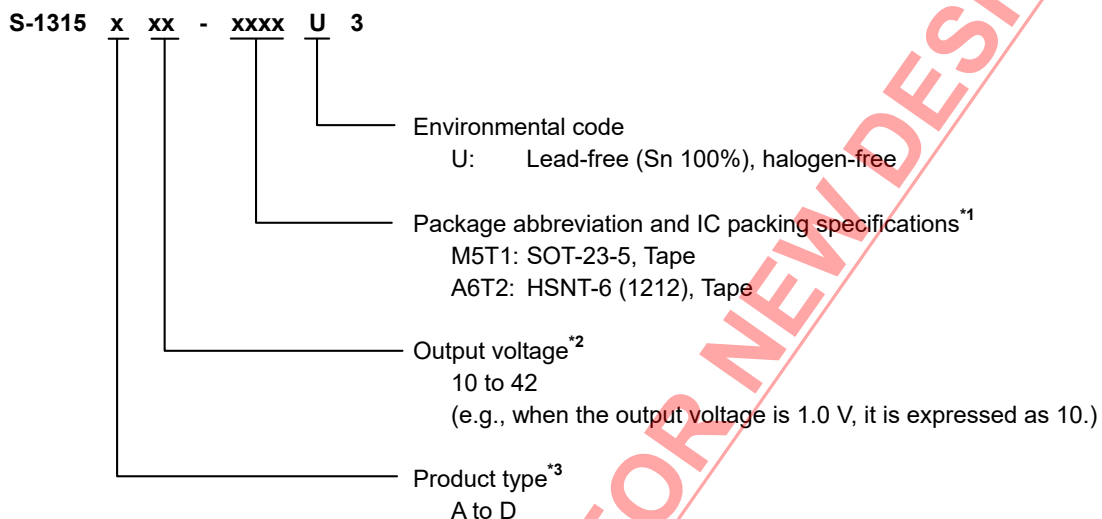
S-1315 x xx - xxxx U 3

Environmental code
U: Lead-free (Sn 100%), halogen-free

Package abbreviation and IC packing specifications$^{*1}$
M5T1: SOT-23-5, Tape
A6T2: HSNT-6 (1212), Tape

Output voltage$^{*2}$
10 to 42
(e.g., when the output voltage is 1.0 V, it is expressed as 10.)

Product type$^{*3}$
A to D

FOR NEW DESI